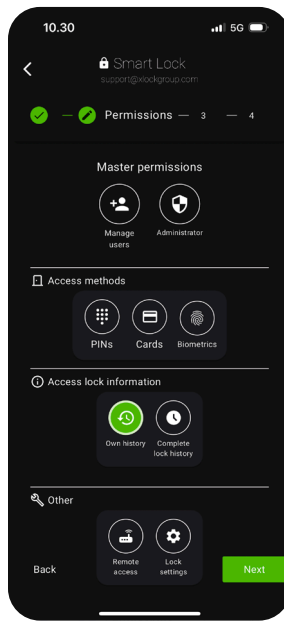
10.30

5G

Smart Lock
support@xlockgroup.com

Permissions — 3 — 4

Master permissions

Manage users

Administrator

Access methods

PINs

Cards

Biometrics

Access lock information

Own history

Complete lock history

Other

Remote access

Lock settings

Back

Next